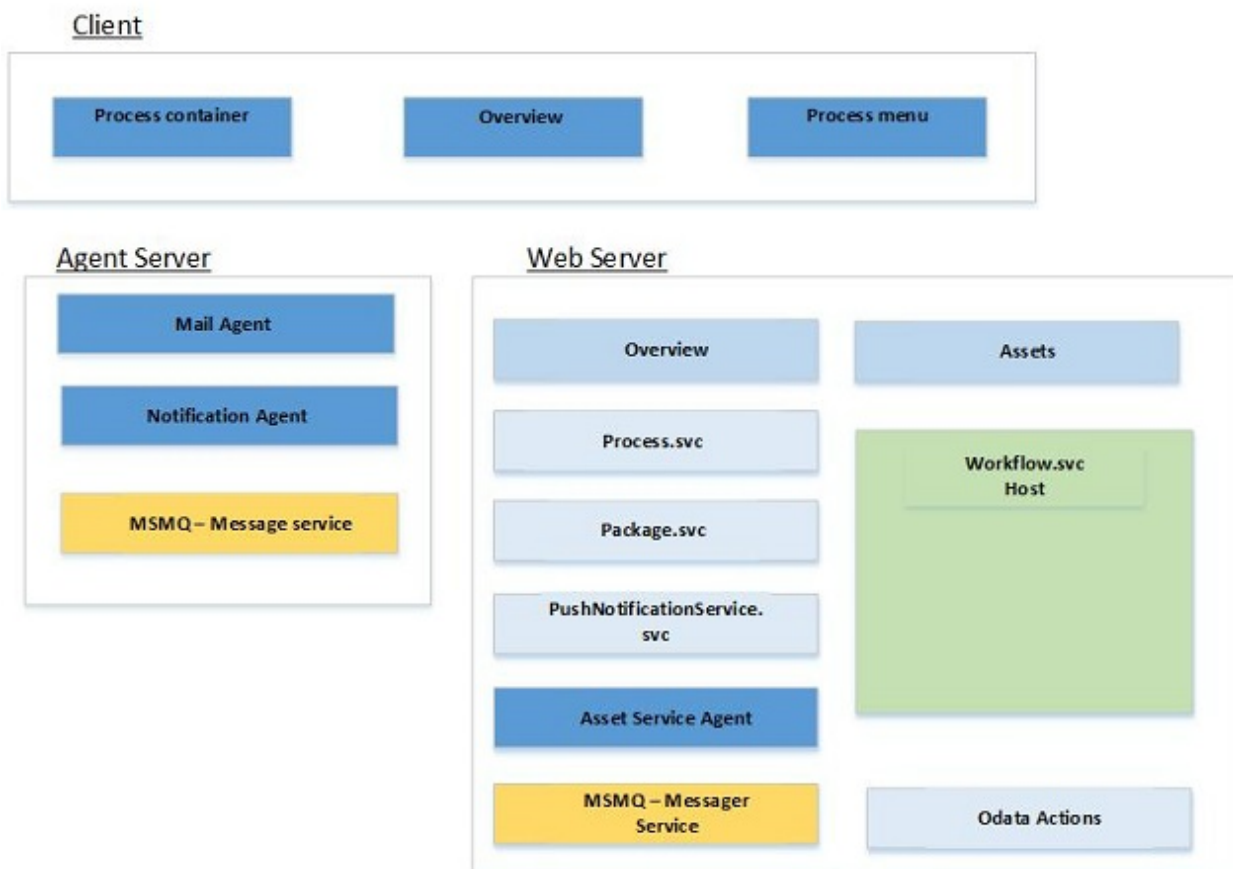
Client

Process container

Overview

Process menu

Agent Server

Mail Agent

Notification Agent

MSMQ – Message service

Web Server

Overview

Assets

Process.svc

Workflow.svc Host

Package.svc

PushNotificationService.svc

Asset Service Agent

MSMQ – Messager Service

Odata Actions